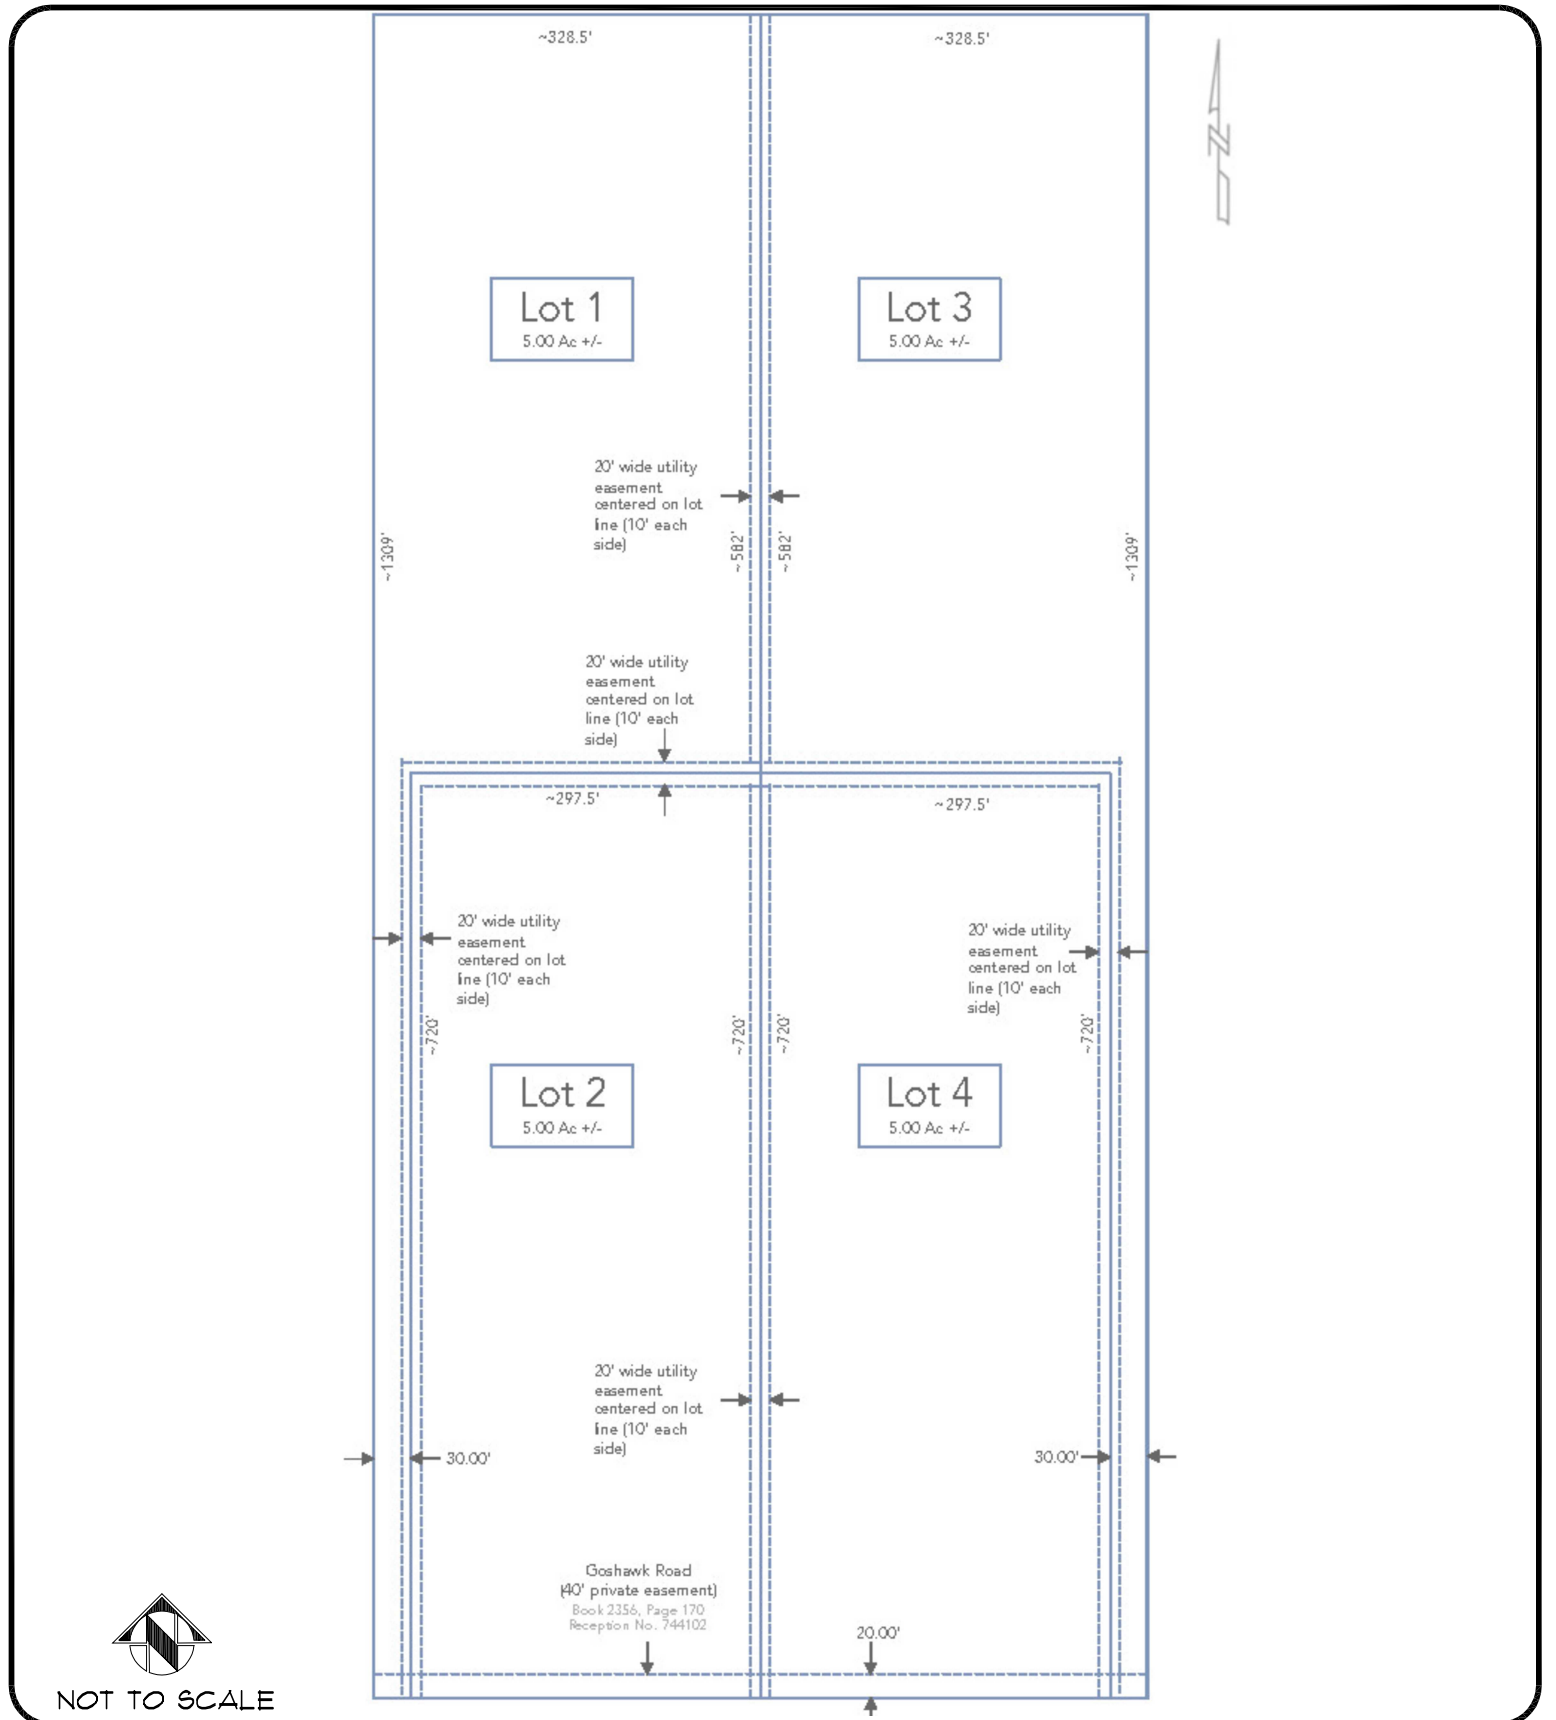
~328.5'

~328.5'

Lot 1
5.00 Ac +/-

Lot 3
5.00 Ac +/-

20' wide utility easement centered on lot line (10' each side)

~1309'

~582'

~582'

~1309'

20' wide utility easement centered on lot line (10' each side)

~297.5'

~297.5'

20' wide utility easement centered on lot line (10' each side)

20' wide utility easement centered on lot line (10' each side)

~720'

~720'

~720'

~720'

Lot 2
5.00 Ac +/-

Lot 4
5.00 Ac +/-

20' wide utility easement centered on lot line (10' each side)

30.00'

30.00'

Goshawk Road
(40' private easement)
Book 2356, Page 170
Reception No. 744102

20.00'

N

NOT TO SCALE